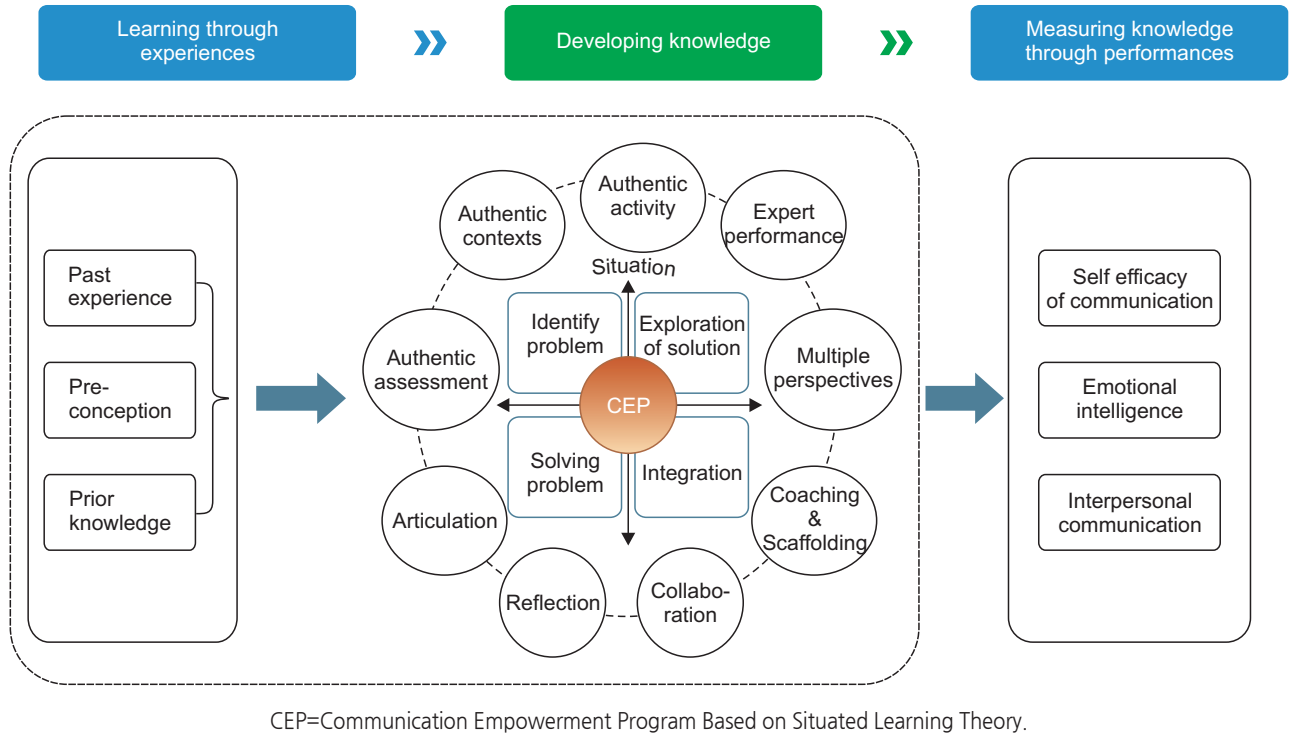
Learning through experiences

Developing knowledge

Measuring knowledge through performances

Past experience

Pre-conception

Prior knowledge

Authentic contexts

Authentic activity

Expert performance

Situation

Identify problem

Exploration of solution

Authentic assessment

CEP

Multiple perspectives

Solving problem

Integration

Coaching & Scaffolding

Articulation

Reflection

Collaboration

Self efficacy of communication

Emotional intelligence

Interpersonal communication

CEP=Communication Empowerment Program Based on Situated Learning Theory.